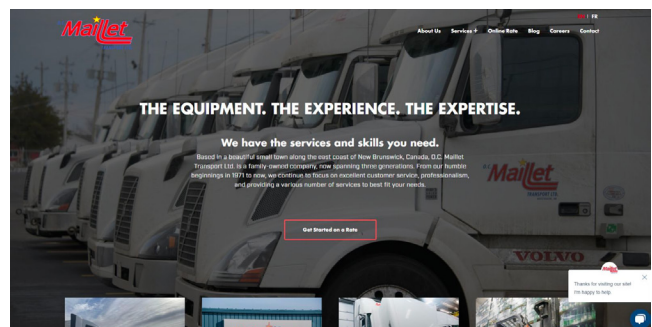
Maillet

EN | FR

About Us Services + Online Rate Blog Careers Contact

THE EQUIPMENT. THE EXPERIENCE. THE EXPERTISE.

We have the services and skills you need.

Based in a beautiful small town along the east coast of New Brunswick, Canada, O.C. Maillet Transport Ltd. is a family-owned company, now spanning three generations. From our humble beginnings in 1971 to now, we continue to focus on excellent customer service, professionalism, and providing a various number of services to best fit your needs.

Get Started on a Rate

Maillet

VOLVO

Thanks for visiting our site! I'm happy to help.